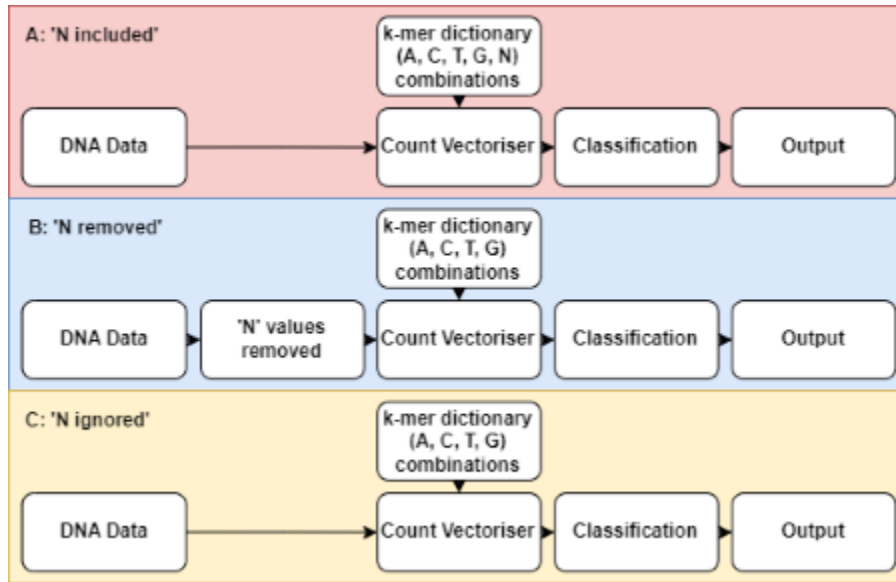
A: 'N included'

k-mer dictionary (A, C, T, G, N) combinations

DNA Data

Count Vectoriser

Classification

Output

B: 'N removed'

k-mer dictionary (A, C, T, G) combinations

DNA Data

'N' values removed

Count Vectoriser

Classification

Output

C: 'N ignored'

k-mer dictionary (A, C, T, G) combinations

DNA Data

Count Vectoriser

Classification

Output